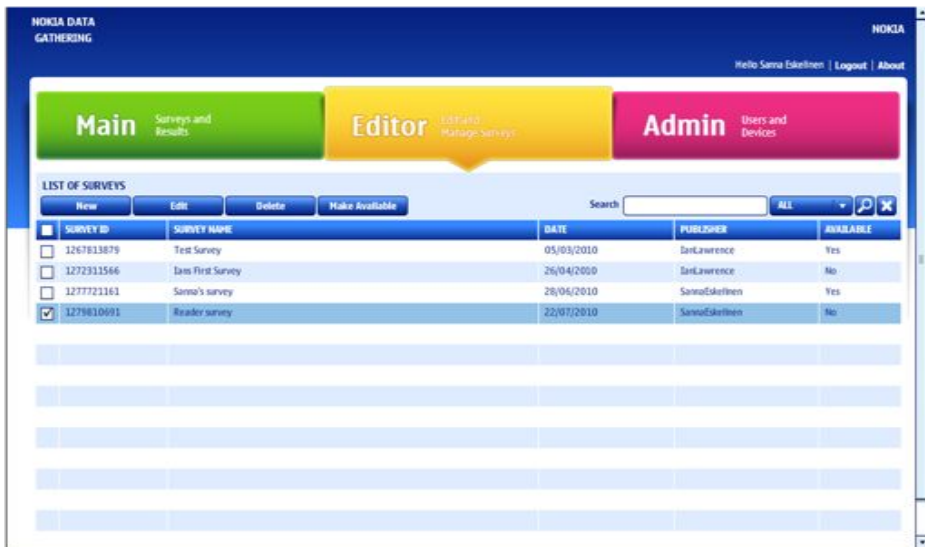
NOKIA DATA GATHERING

NOKIA

Hello Sanna Eskelinen | Logout | About

Main Surveys and Results

Editor Edit and Manage Surveys

Admin Users and Devices

LIST OF SURVEYS

New Edit Delete Make Available

Search ALL

| SURVEY ID | SURVEY NAME | DATE | PUBLISHER | AVAILABLE |
|---|---|---|---|---|
| 1267813879 | Test Survey | 05/03/2010 | IanLawrence | Yes |
| 1272311566 | Ians First Survey | 26/04/2010 | IanLawrence | No |
| 1277721161 | Sanna's survey | 28/06/2010 | SannaEskelinen | Yes |
| 1279810691 | Reader survey | 22/07/2010 | SannaEskelinen | No |